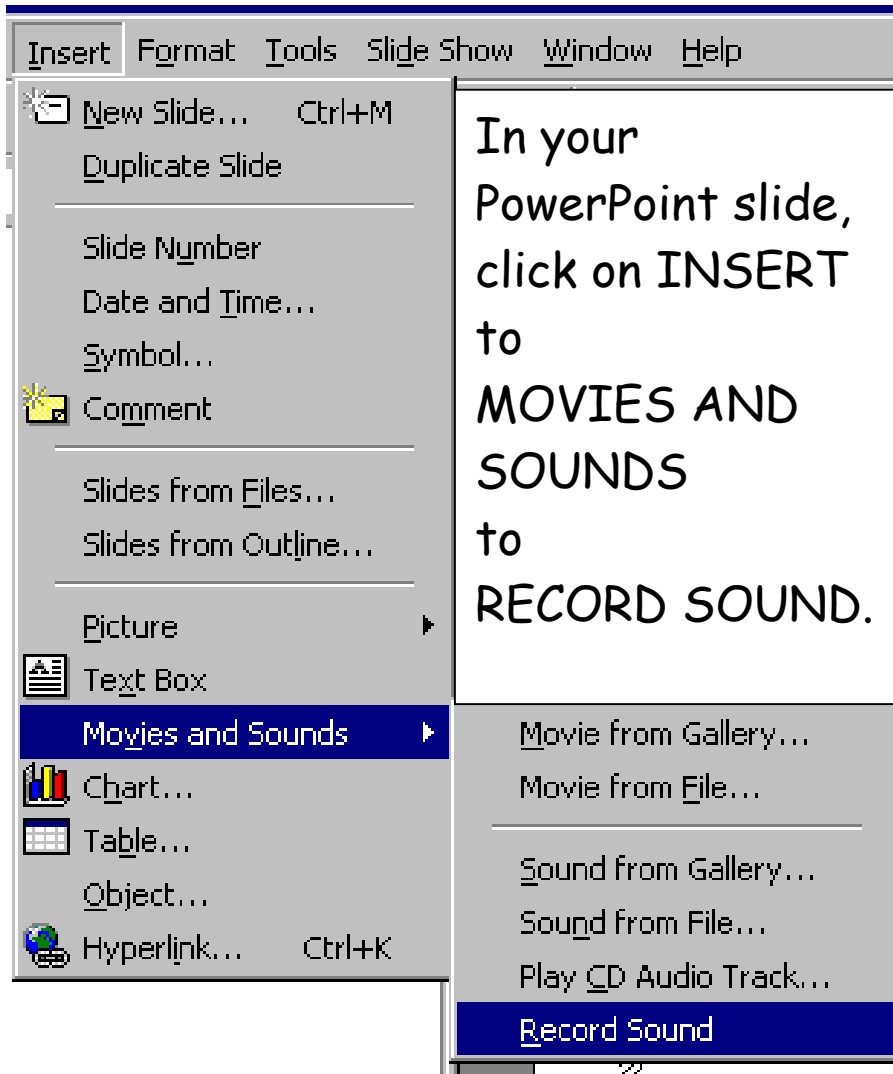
Insert Format Tools Slide Show Window Help

New Slide... Ctrl+M
Duplicate Slide
Slide Number
Date and Time...
Symbol...
Comment
Slides from Files...
Slides from Outline...
Picture
Text Box
Movies and Sounds
Chart...
Table...
Object...
Hyperlink... Ctrl+K

In your PowerPoint slide, click on INSERT to MOVIES AND SOUNDS to RECORD SOUND.

Movie from Gallery...
Movie from File...
Sound from Gallery...
Sound from File...
Play CD Audio Track...
Record Sound